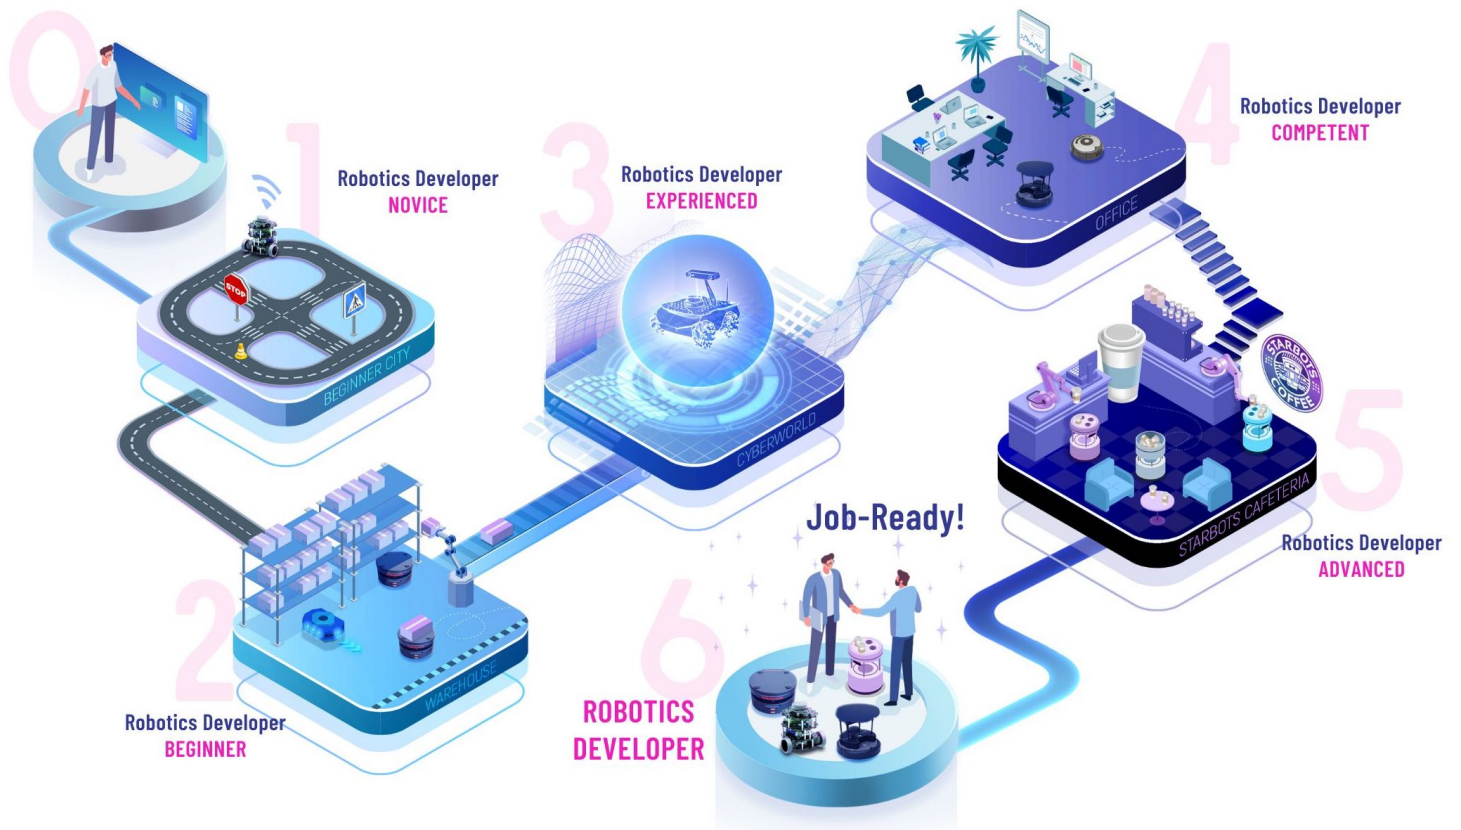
0

1
Robotics Developer
NOVICE

STOP

BEGINNER CITY

3
Robotics Developer
EXPERIENCED

CYBERWORLD

4
Robotics Developer
COMPETENT

OFFICE

2
Robotics Developer
BEGINNER

WAREHOUSE

STARBOTS COFFEE

5
STARBOTS CAFETERIA
Robotics Developer
ADVANCED

Job-Ready!

6
ROBOTICS
DEVELOPER